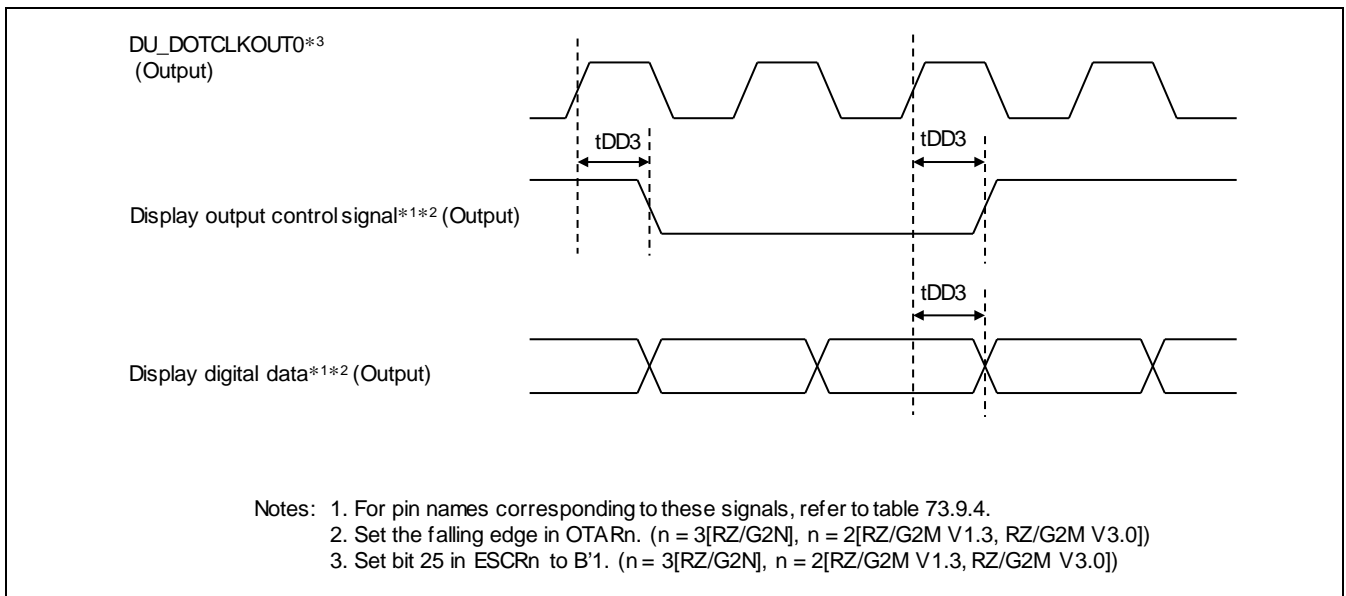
DU_DOTCLKOUT0*3
(Output)

tDD3

tDD3

Display output control signal*1*2 (Output)

tDD3

Display digital data*1*2 (Output)

Notes: 1. For pin names corresponding to these signals, refer to table 73.9.4.
2. Set the falling edge in OTARn. (n = 3[RZ/G2N], n = 2[RZ/G2M V1.3, RZ/G2M V3.0])
3. Set bit 25 in ESCRn to B'1. (n = 3[RZ/G2N], n = 2[RZ/G2M V1.3, RZ/G2M V3.0])